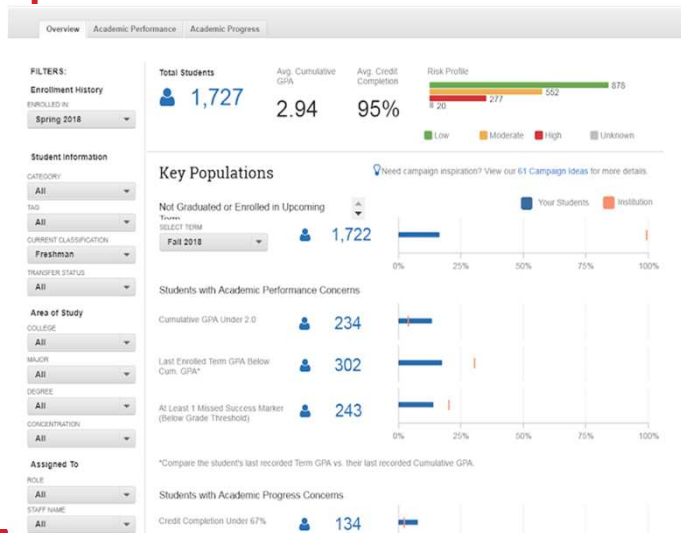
Overview | Academic Performance | Academic Progress

FILTERS:
Enrollment History
ENROLLED IN
Spring 2018

Student Information
CATEGORY
All
TAG
All
CURRENT CLASSIFICATION
Freshman
TRANSFER STATUS
All

Area of Study
COLLEGE
All
MAJOR
All
DEGREE
All
CONCENTRATION
All

Assigned To
ROLE
All
STAFF NAME
All

Total Students
1,727

Avg. Cumulative GPA
2.94

Avg. Credit Completion
95%

Risk Profile
878
552
277
20

Low | Moderate | High | Unknown

Key Populations

Need campaign inspiration? View our 61 Campaign Ideas for more details.

Your Students | Institution

Not Graduated or Enrolled in Upcoming Term
SELECT TERM
Fall 2018
1,722

0% 25% 50% 75% 100%

Students with Academic Performance Concerns

Cumulative GPA Under 2.0
234

Last Enrolled Term GPA Below Cum. GPA*
302

At Least 1 Missed Success Marker (Below Grade Threshold)
243

0% 25% 50% 75% 100%

*Compare the student's last recorded Term GPA vs. their last recorded Cumulative GPA.

Students with Academic Progress Concerns

Credit Completion Under 67%
134